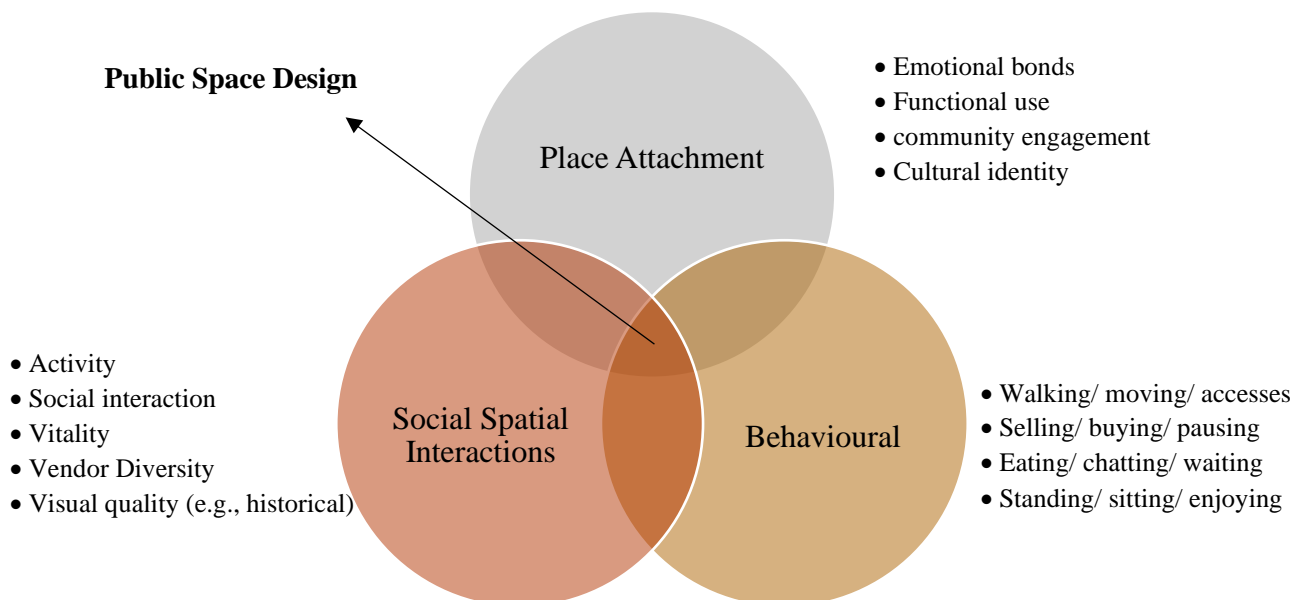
Public Space Design

Place Attachment

- Emotional bonds
- Functional use
- community engagement
- Cultural identity

- Activity
- Social interaction
- Vitality
- Vendor Diversity
- Visual quality (e.g., historical)

Social Spatial Interactions

Behavioural

- Walking/ moving/ accesses
- Selling/ buying/ pausing
- Eating/ chatting/ waiting
- Standing/ sitting/ enjoying